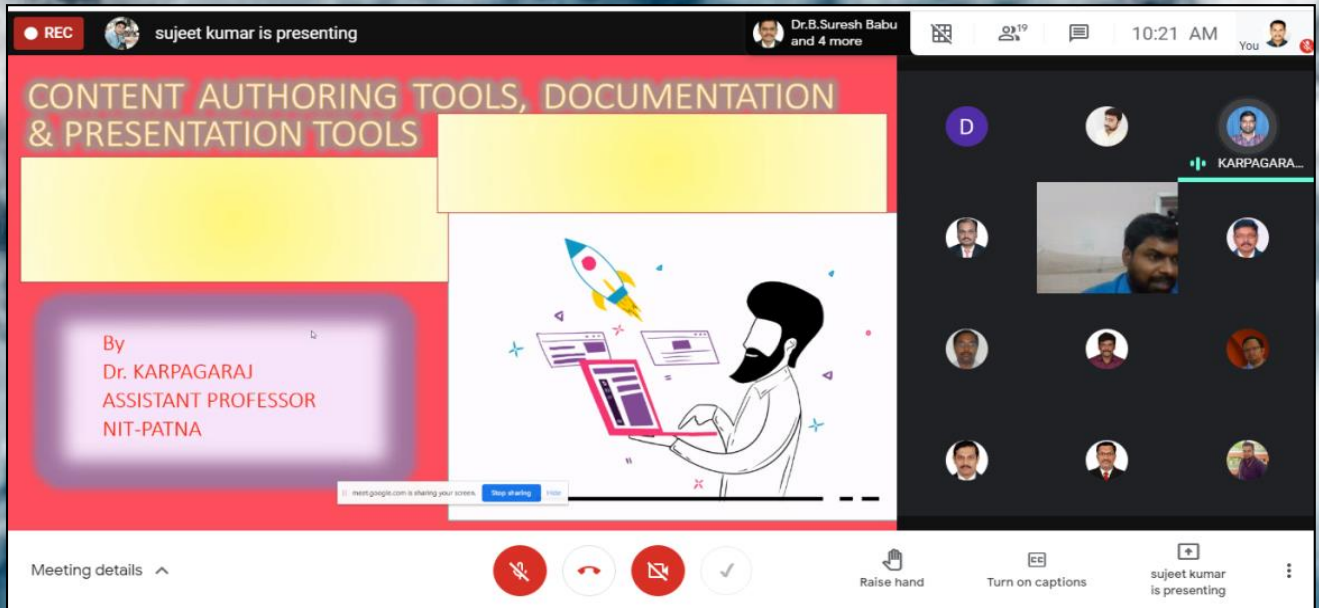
REC
sujeet kumar is presenting
Dr.B.Suresh Babu and 4 more
19
10:21 AM
You

CONTENT AUTHORING TOOLS, DOCUMENTATION & PRESENTATION TOOLS

By
Dr. KARPAGARAJ
ASSISTANT PROFESSOR
NIT-PATNA

meet.google.com is sharing your screen. Stop sharing Hide

D
KARPAGARA...

Meeting details
Raise hand
Turn on captions
sujeet kumar is presenting